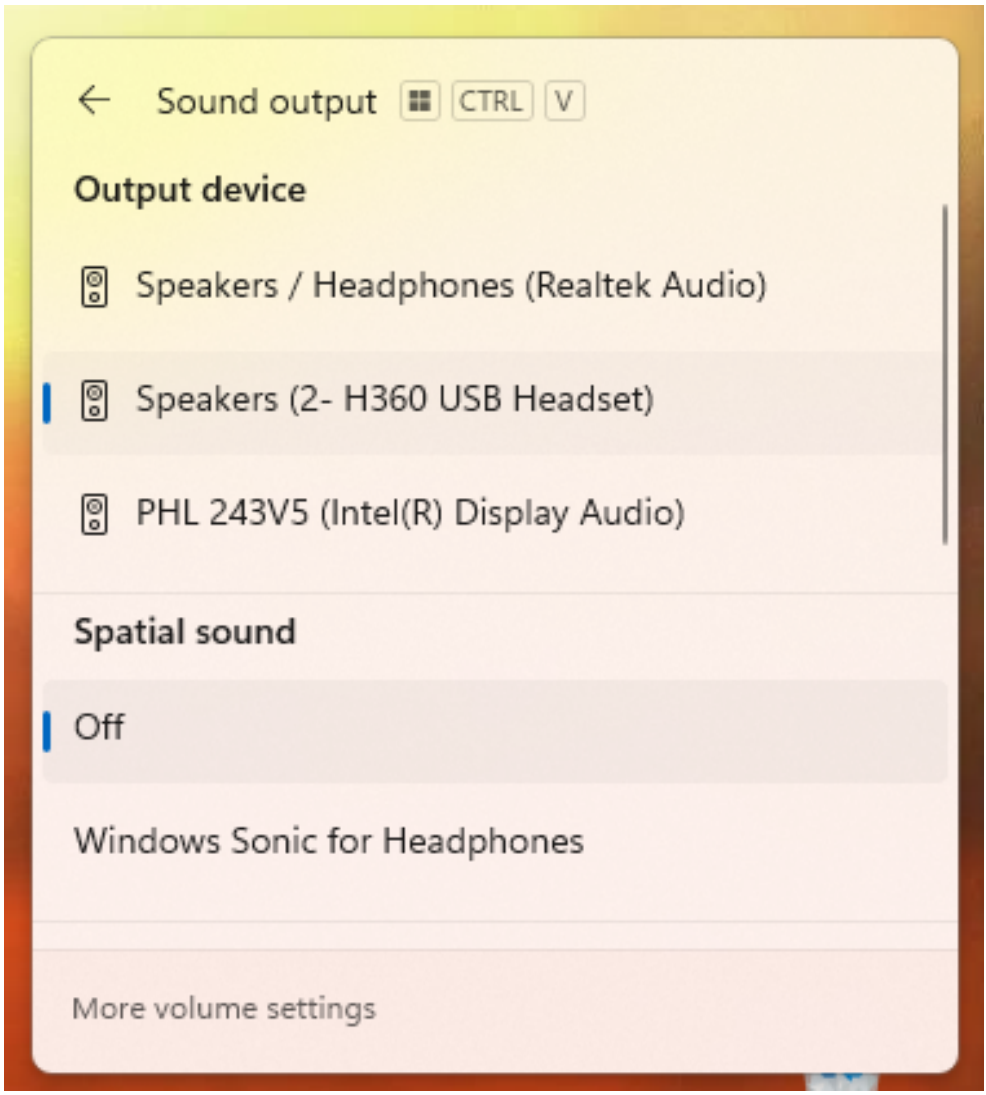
Sound output CTRL V

Output device

Speakers / Headphones (Realtek Audio)

Speakers (2- H360 USB Headset)

PHL 243V5 (Intel(R) Display Audio)

Spatial sound

Off

Windows Sonic for Headphones

More volume settings